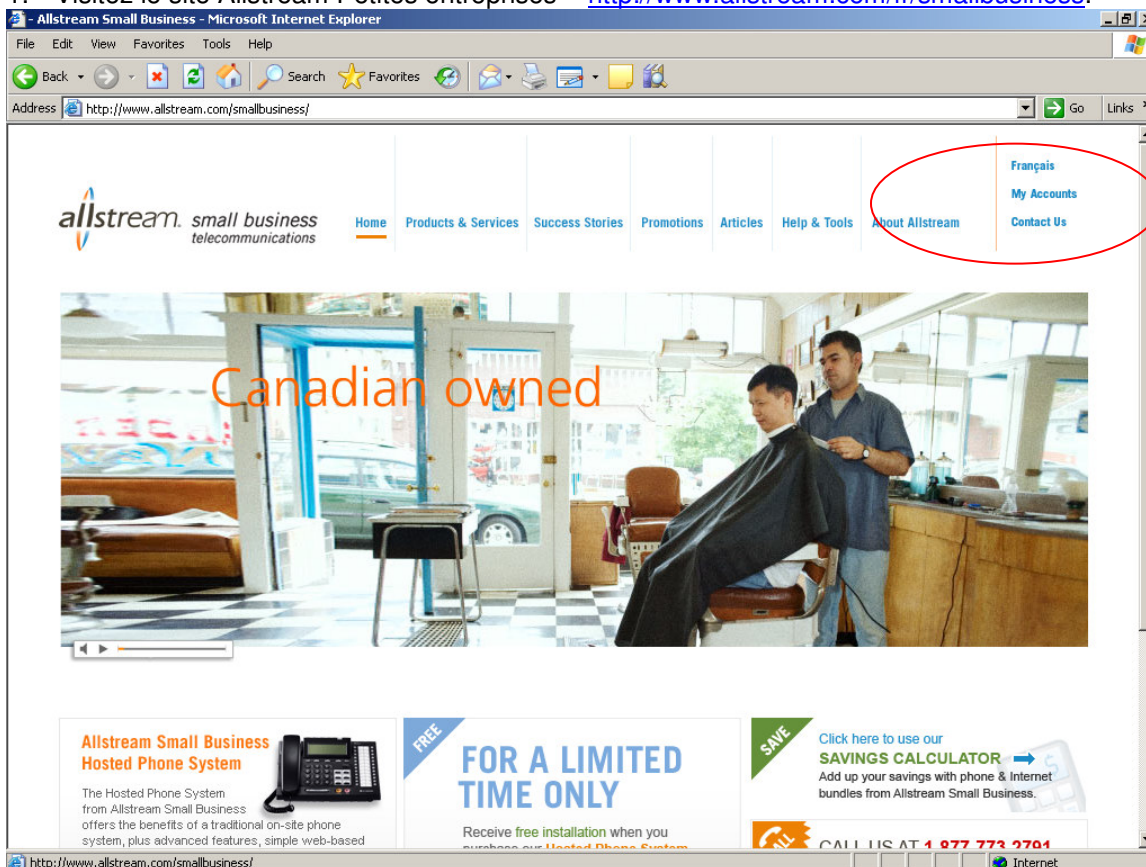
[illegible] Visitez le site Allstream Petites entreprises – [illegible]

Allstream Small Business - Microsoft Internet Explorer

File Edit View Favorites Tools Help

Back Search Favorites

Address http://www.allstream.com/smallbusiness/ Go Links

allstream. small business telecommunications

Home Products & Services Success Stories Promotions Articles Help & Tools About Allstream

Français
My Accounts
Contact Us

Canadian owned

Allstream Small Business Hosted Phone System

The Hosted Phone System from Allstream Small Business offers the benefits of a traditional on-site phone system, plus advanced features, simple web-based

FREE

FOR A LIMITED TIME ONLY

Receive free installation when you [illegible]

SAVE

Click here to use our SAVINGS CALCULATOR

Add up your savings with phone & Internet bundles from Allstream Small Business.

CALL US AT 1 877 773 2791

http://www.allstream.com/smallbusiness/

Internet